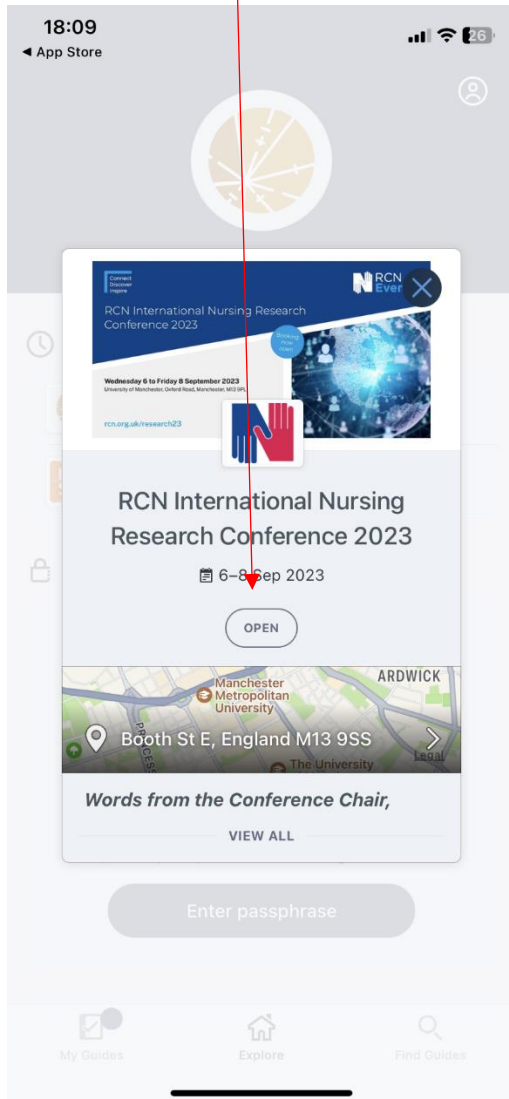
18:09
◀ App Store

26

Connect
Discover
Inspire

RCN Events

RCN International Nursing Research Conference 2023

Wednesday 6 to Friday 8 September 2023
University of Manchester, Oxford Road, Manchester, M13 9PL

rcn.org.uk/research23

RCN International Nursing Research Conference 2023

6–8 Sep 2023

OPEN

ARDWICK
Manchester Metropolitan University
Booth St E, England M13 9SS
The University
Legal

Words from the Conference Chair,

VIEW ALL

Enter passphrase

My Guides
Explore
Find Guides